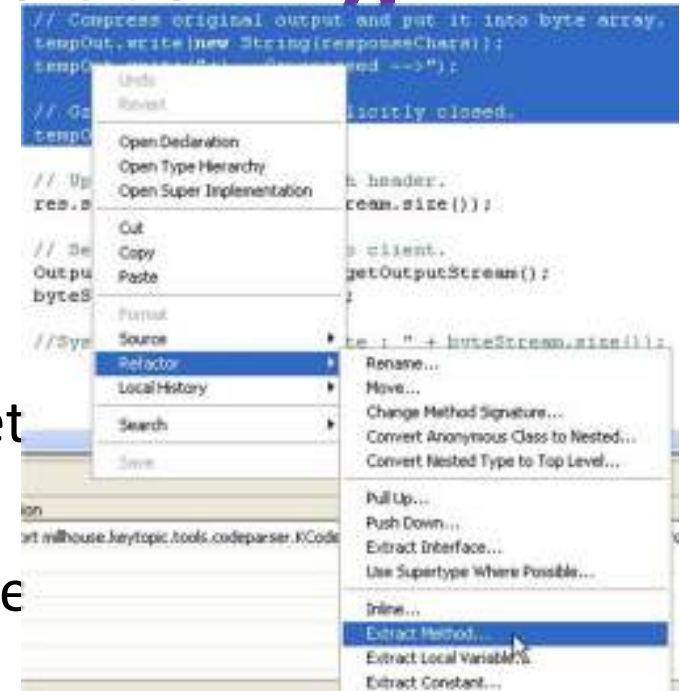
// Compress original output and put it into byte array.
tempOut.write(new String(responseChars));
tempO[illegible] ed -->");

// G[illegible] licitly closed.
tempO

// Up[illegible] h header.
res.s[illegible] tream.size());

// Se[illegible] client.
Outpu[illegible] getOutputStream();
byteS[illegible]

//Sys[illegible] te : " + byteStream.size());

Undo
Revert
Open Declaration
Open Type Hierarchy
Open Super Implementation
Cut
Copy
Paste
Format
Source
Refactor
Local History
Search
Save

Rename...
Move...
Change Method Signature...
Convert Anonymous Class to Nested...
Convert Nested Type to Top Level...
Pull Up...
Push Down...
Extract Interface...
Use Supertype Where Possible...
Inline...
Extract Method...
Extract Local Variable...
Extract Constant...

et
e
ion
rt milhouse.keytopic.tools.codeparser.KCode